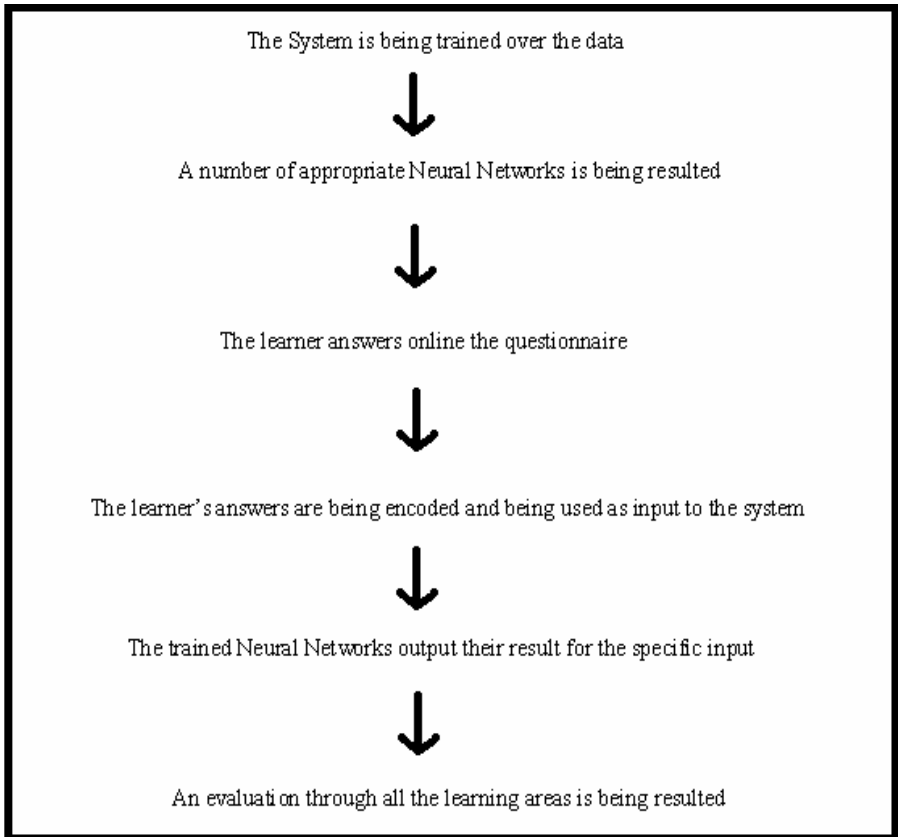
The System is being trained over the data

A number of appropriate Neural Networks is being resulted

The learner answers online the questionnaire

The learner's answers are being encoded and being used as input to the system

The trained Neural Networks output their result for the specific input

An evaluation through all the learning areas is being resulted